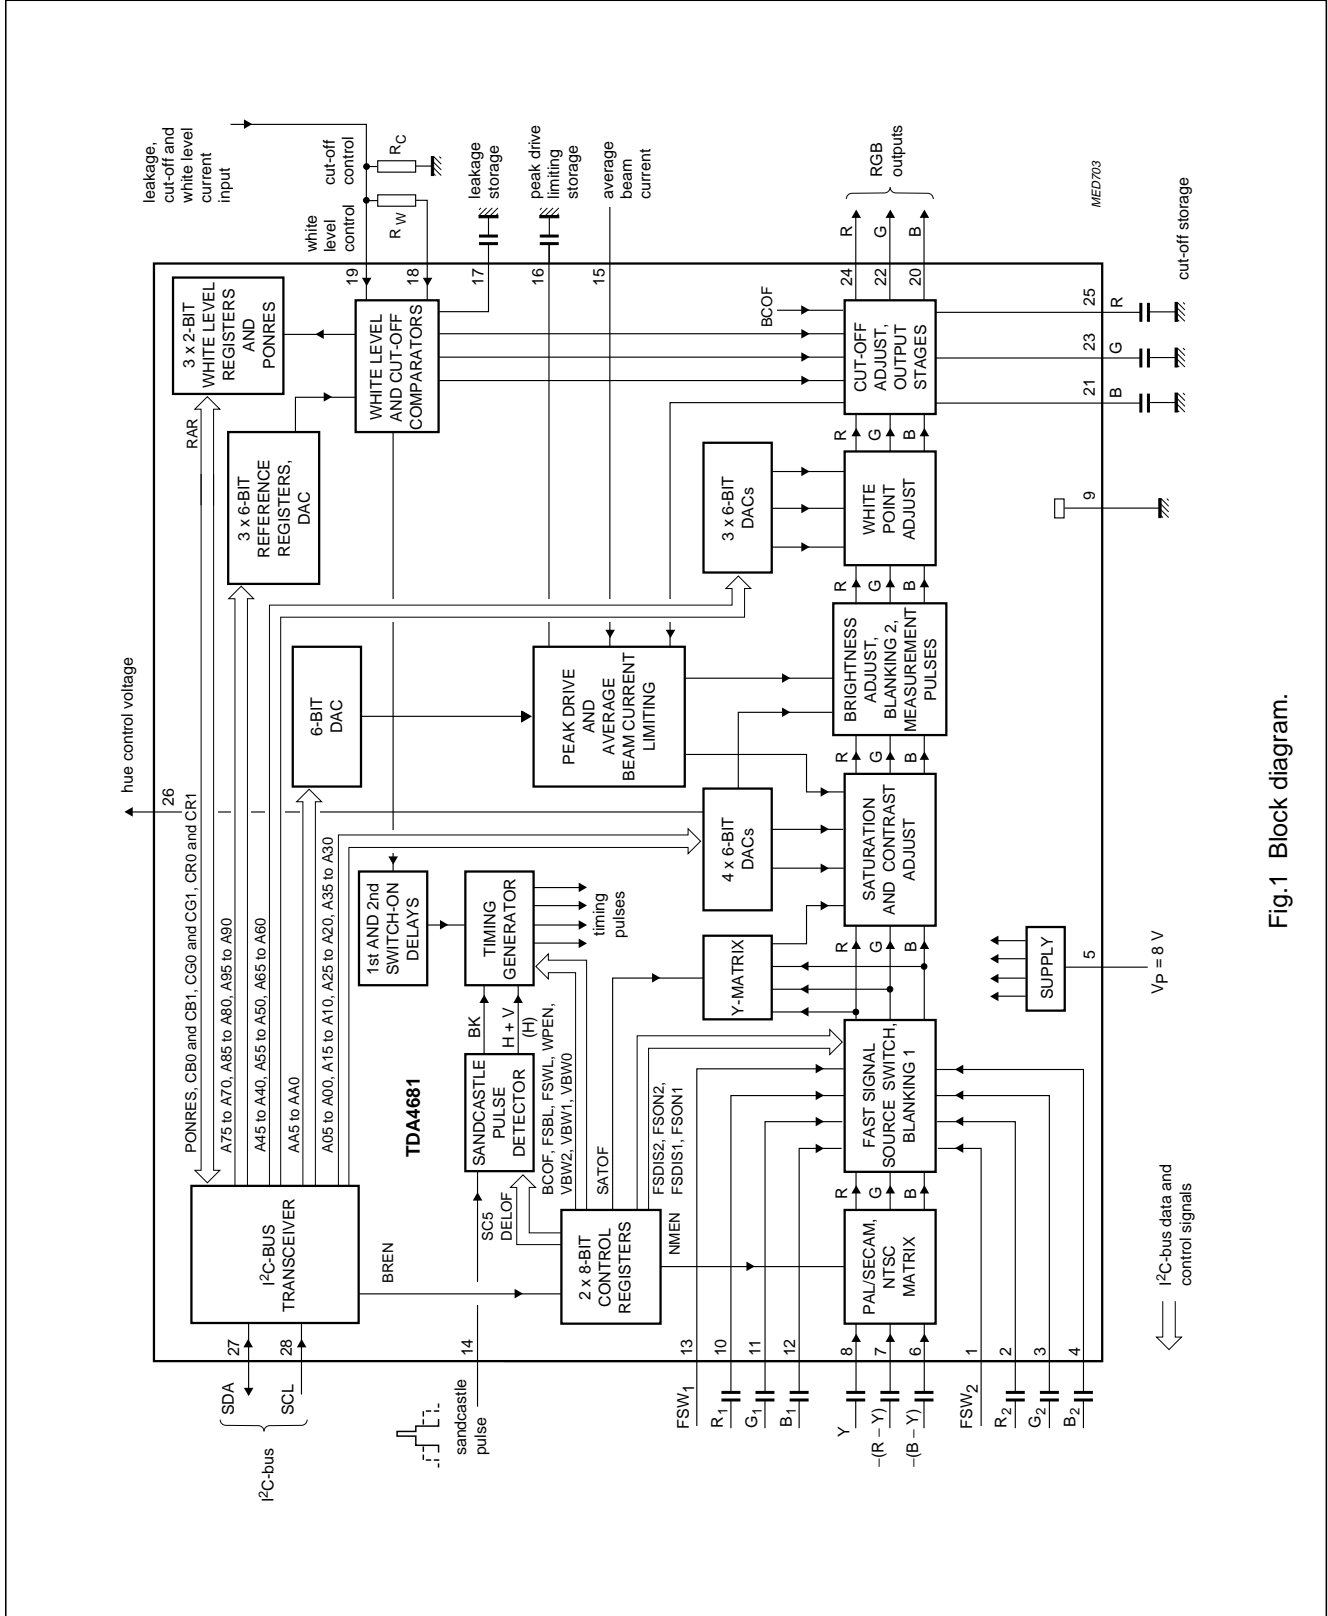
leakage, cut-off and white level current input

cut-off control

$R_C$

white level control

$R_W$

leakage storage

peak drive limiting storage

average beam current

RGB outputs

MED703

cut-off storage

19

18

17

16

15

24

22

20

R

G

B

3 x 2-BIT WHITE LEVEL REGISTERS AND PONRES

WHITE LEVEL AND CUT-OFF COMPARATORS

BCOF

CUT-OFF ADJUST, OUTPUT STAGES

25

23

21

R

G

B

RAR

3 x 6-BIT REFERENCE REGISTERS, DAC

3 x 6-BIT DACs

WHITE POINT ADJUST

9

hue control voltage

26

6-BIT DAC

PEAK DRIVE AND AVERAGE BEAM CURRENT LIMITING

BRIGHTNESS ADJUST, BLANKING 2, MEASUREMENT PULSES

PONRES, CB0 and CB1, CG0 and CG1, CR0 and CR1

A75 to A70, A85 to A80, A95 to A90

A45 to A40, A55 to A50, A65 to A60

AA5 to AA0

A05 to A00, A15 to A10, A25 to A20, A35 to A30

4 x 6-BIT DACs

SATURATION AND CONTRAST ADJUST

1st AND 2nd SWITCH-ON DELAYS

TIMING GENERATOR

timing pulses

TDA4681

SANDCASTLE PULSE DETECTOR

BK

H + V

(H)

Y-MATRIX

SUPPLY

5

$V_P$ = 8 V

$I^2$C-BUS TRANSCEIVER

BREN

SC5

DELOF

BCOF, FSBL, FSWL, WPEN, VBW2, VBW1, VBW0

SATOF

FSDIS2, FSON2, FSDIS1, FSON1

NMEN

2 x 8-BIT CONTROL REGISTERS

FAST SIGNAL SOURCE SWITCH, BLANKING 1

PAL/SECAM, NTSC MATRIX

R

G

B

27

28

14

13

10

11

12

8

7

6

1

2

3

4

SDA

SCL

$I^2$C-bus

sandcastle pulse

$FSW_1$

$R_1$

$G_1$

$B_1$

Y

–(R – Y)

–(B – Y)

$FSW_2$

$R_2$

$G_2$

$B_2$

$I^2$C-bus data and control signals

Fig.1 Block diagram.